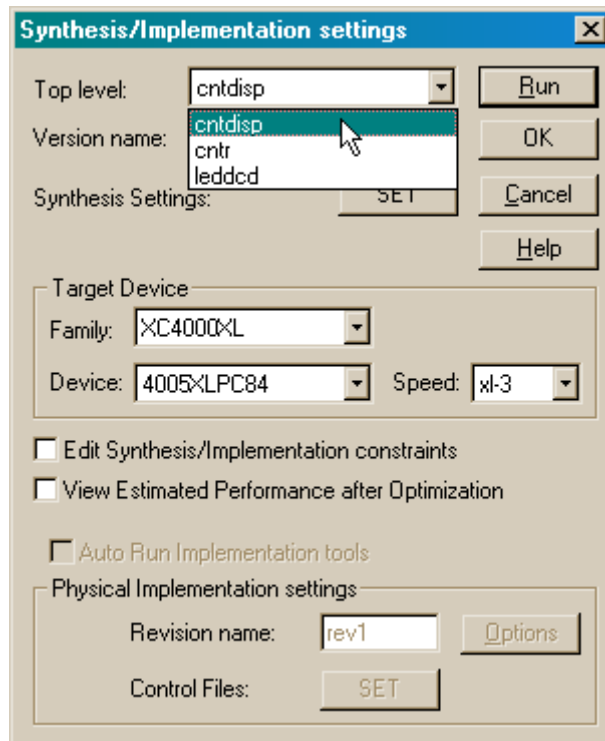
Synthesis/Implementation settings

Top level: cntdisp

Run

Version name:

cntdisp
cntr
leddcd

OK

Synthesis Settings: SET

Cancel

Help

Target Device

Family: XC4000XL

Device: 4005XLPC84

Speed: xl-3

Edit Synthesis/Implementation constraints

View Estimated Performance after Optimization

Auto Run Implementation tools

Physical Implementation settings

Revision name: rev1

Options

Control Files: SET